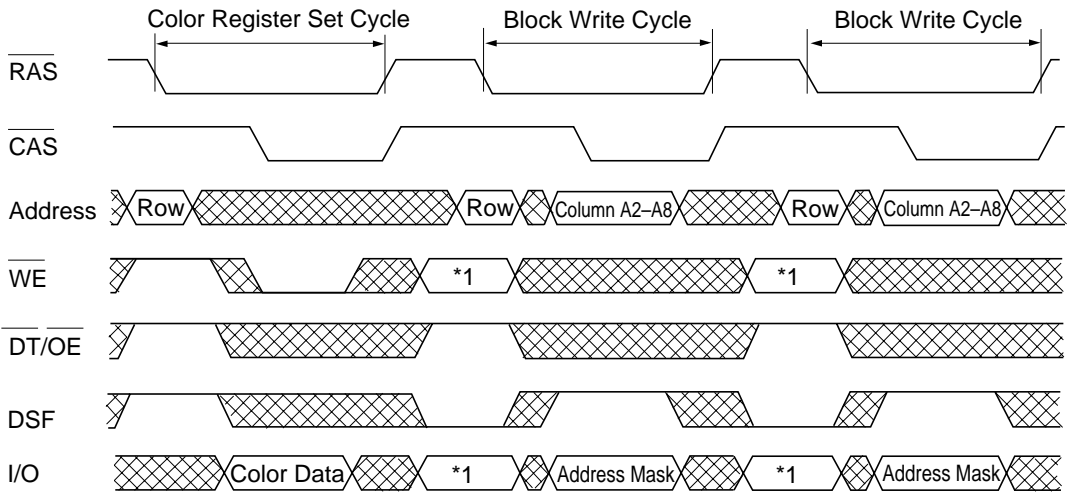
Color Register Set Cycle
Block Write Cycle
Block Write Cycle

$\overline{RAS}$

$\overline{CAS}$

Address
Row
Row
Column A2–A8
Row
Column A2–A8

$\overline{WE}$
*1
*1

$\overline{DT}/\overline{OE}$

DSF

I/O
Color Data
*1
Address Mask
*1
Address Mask